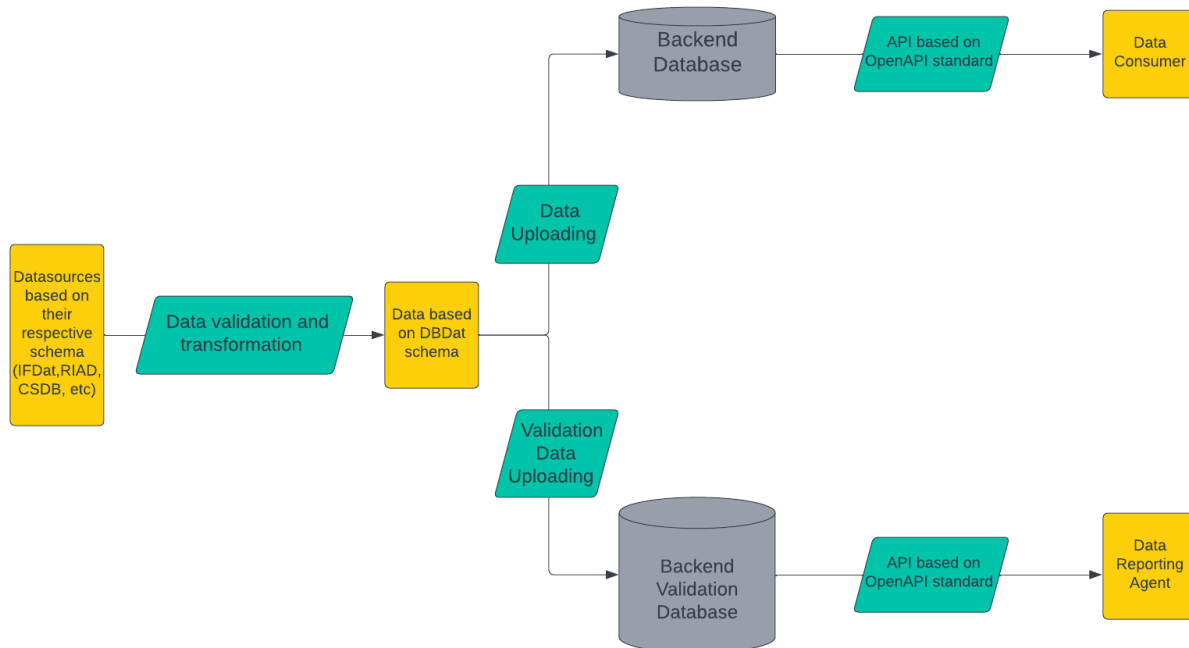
Datasources based on their respective schema (IFDat,RIAD, CSDB, etc)

Data validation and transformation

Data based on DBDat schema

Data Uploading

Backend Database

API based on OpenAPI standard

Data Consumer

Validation Data Uploading

Backend Validation Database

API based on OpenAPI standard

Data Reporting Agent